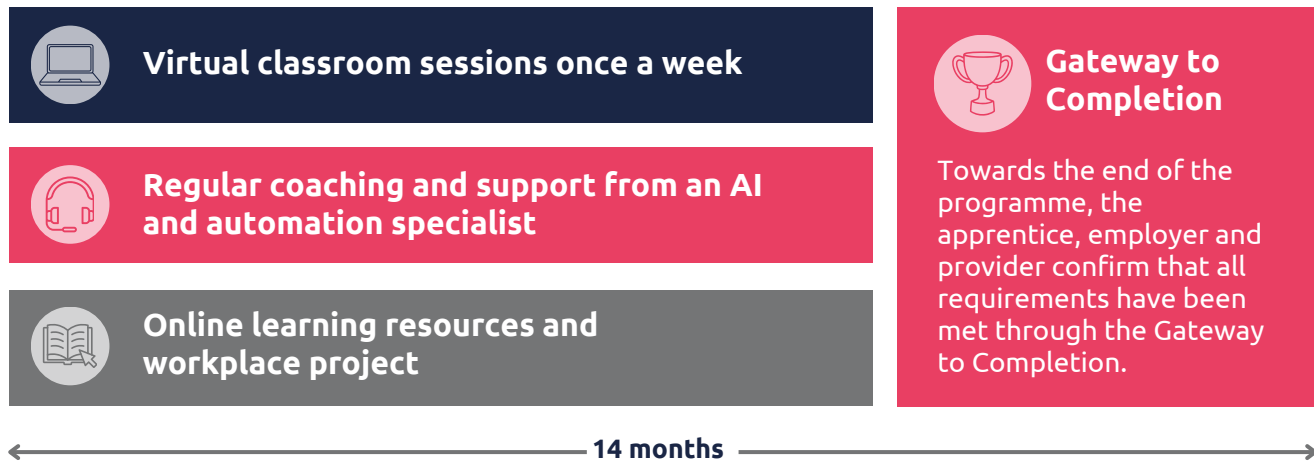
Virtual classroom sessions once a week

Regular coaching and support from an AI and automation specialist

Online learning resources and workplace project

Gateway to Completion

Towards the end of the programme, the apprentice, employer and provider confirm that all requirements have been met through the Gateway to Completion.

14 months